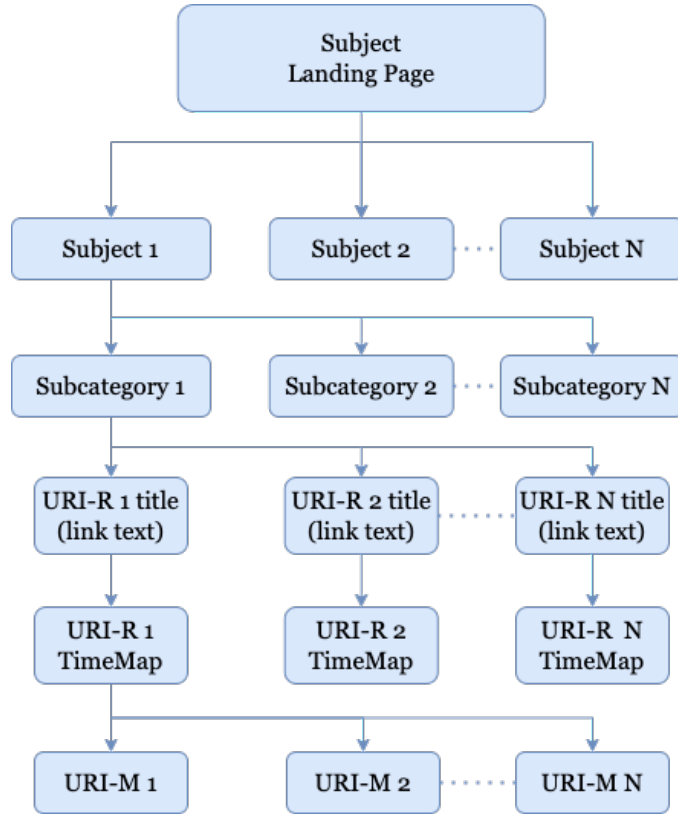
Subject Landing Page

Subject 1

Subject 2

Subject N

Subcategory 1

Subcategory 2

Subcategory N

URI-R 1 title (link text)

URI-R 2 title (link text)

URI-R N title (link text)

URI-R 1 TimeMap

URI-R 2 TimeMap

URI-R N TimeMap

URI-M 1

URI-M 2

URI-M N